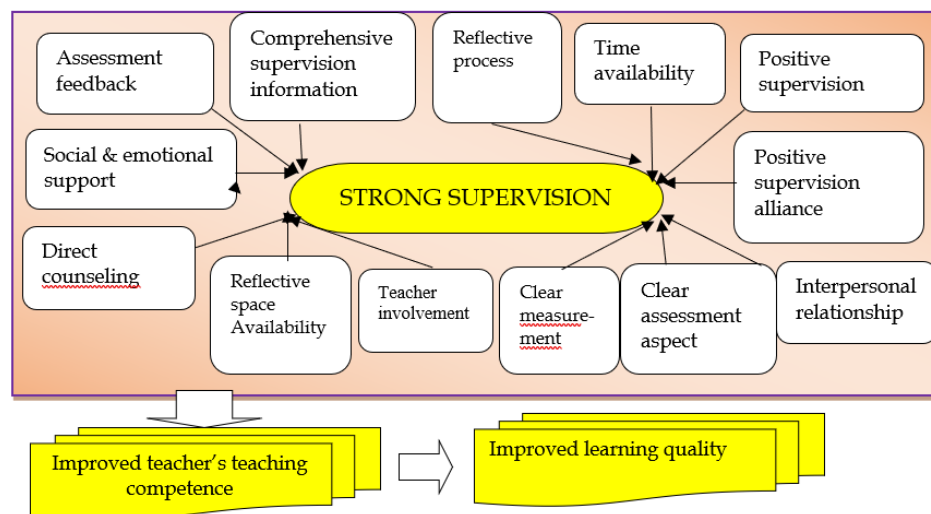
Assessment feedback

Comprehensive supervision information

Reflective process

Time availability

Positive supervision

Social & emotional support

STRONG SUPERVISION

Positive supervision alliance

Direct counseling

Reflective space Availability

Teacher involvement

Clear measurement

Clear assessment aspect

Interpersonal relationship

Improved teacher's teaching competence

Improved learning quality